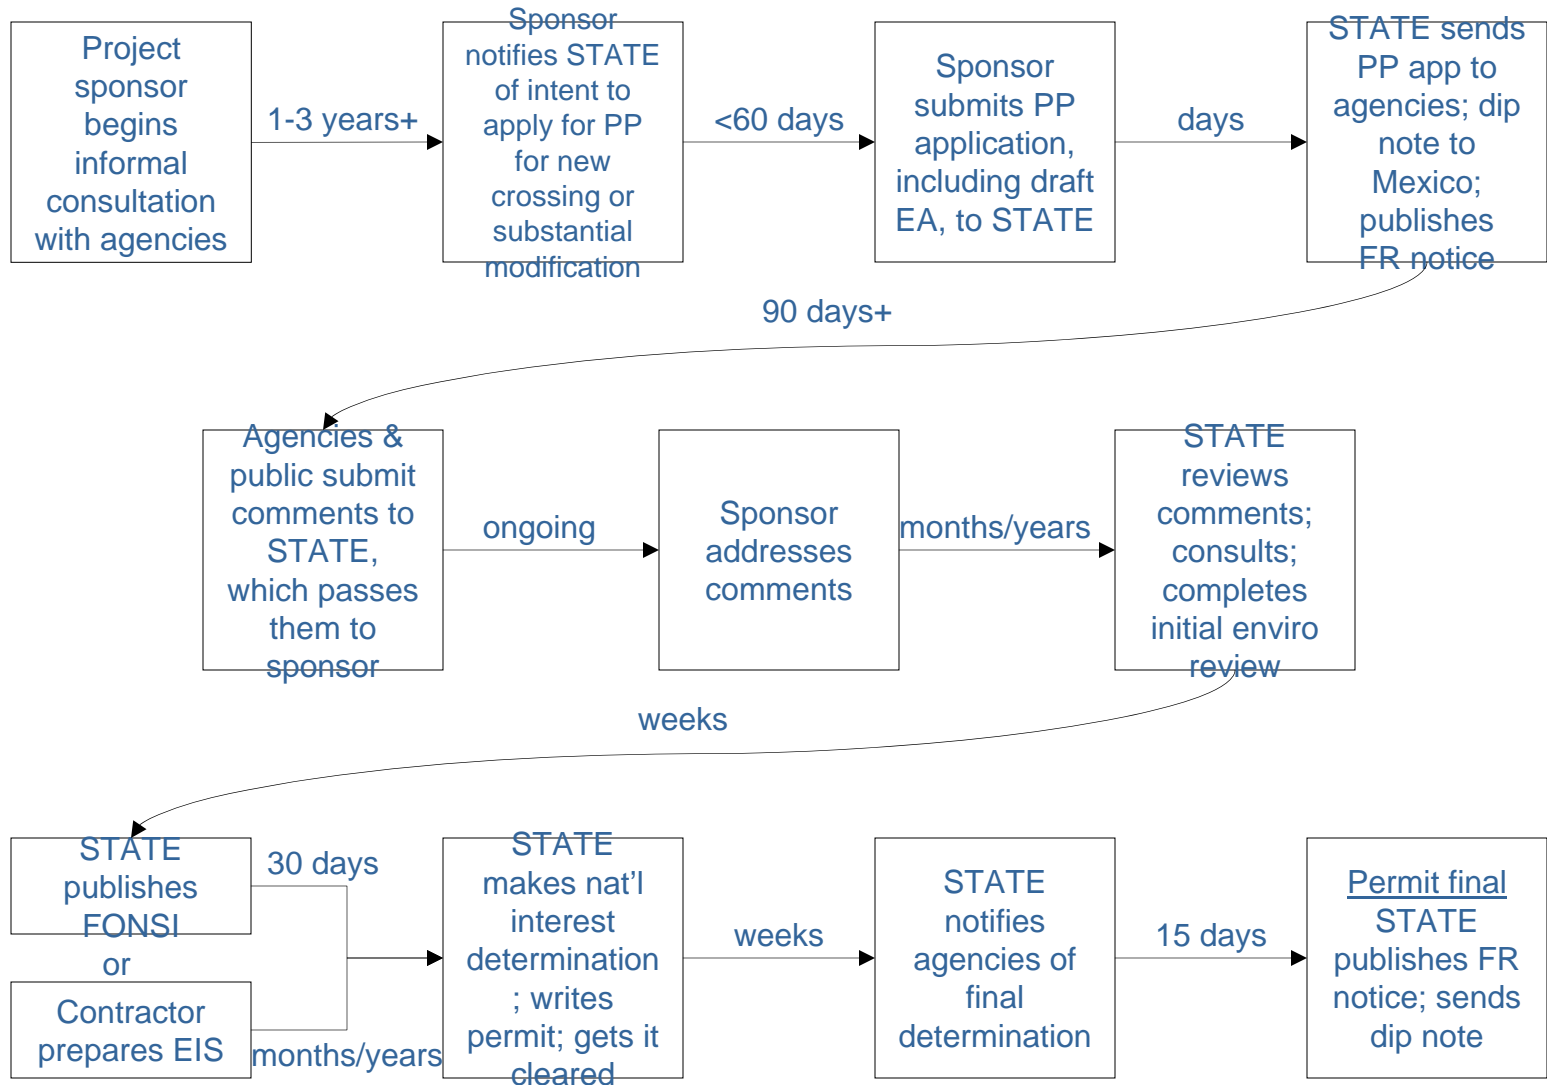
Project sponsor begins informal consultation with agencies

1-3 years+

Sponsor notifies STATE of intent to apply for PP for new crossing or substantial modification

<60 days

Sponsor submits PP application, including draft EA, to STATE

days

STATE sends PP app to agencies; dip note to Mexico; publishes FR notice

90 days+

Agencies & public submit comments to STATE, which passes them to sponsor

ongoing

Sponsor addresses comments

months/years

STATE reviews comments; consults; completes initial enviro review

weeks

STATE publishes FONSI

or

Contractor prepares EIS

30 days

months/years

STATE makes nat'l interest determination ; writes permit; gets it cleared

weeks

STATE notifies agencies of final determination

15 days

Permit final STATE publishes FR notice; sends dip note